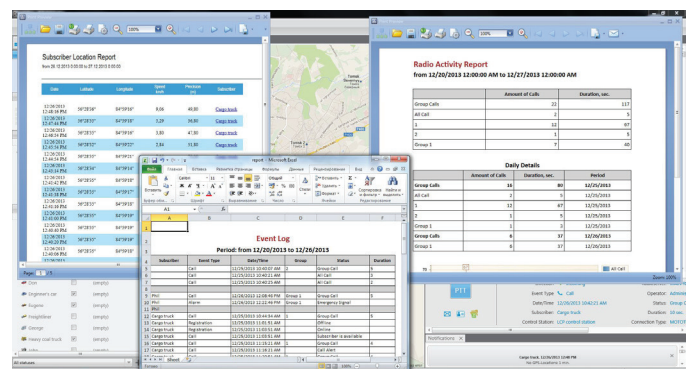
Subscriber Location Report

from 12/20/2013 12:00:00 AM to 12/27/2013 12:00:00 AM

| Date | Latitude | Longitude | Speed km/h | Precision (m) | Subscriber |
|---|---|---|---|---|---|
| 12/26/2013 12:48:18 PM | 56°28'16" | 84°59'16" | 8,66 | 48,00 | Cargo truck |
| 12/26/2013 12:47:44 PM | 56°28'16" | 84°59'16" | 3,29 | 36,00 | Cargo truck |
| 12/26/2013 12:46:54 PM | 56°28'16" | 84°59'16" | 3,80 | 47,00 | Cargo truck |
| 12/26/2013 12:45:34 PM | 56°28'15" | 84°59'15" | 3,84 | 31,00 | Cargo truck |
| 12/26/2013 12:44:34 PM | 56°28'15" | 84°59'15" | | | Cargo truck |
| 12/26/2013 12:43:34 PM | 56°28'16" | 84°59'16" | | | Cargo truck |
| 12/26/2013 12:42:42 PM | 56°28'15" | 84°59'16" | | | Cargo truck |
| 12/26/2013 12:41:04 PM | 56°28'15" | 84°59'17" | | | Cargo truck |
| 12/26/2013 12:42:00 PM | 56°28'15" | 84°59'16" | | | Cargo truck |
| 12/26/2013 12:41:00 PM | 56°28'15" | 84°59'16" | | | Cargo truck |
| 12/26/2013 12:40:00 PM | 56°28'15" | 84°59'16" | | | Cargo truck |
| 12/26/2013 12:40:20 PM | 56°28'15" | 84°59'16" | | | Cargo truck |
| 12/26/2013 12:40:08 PM | 56°28'15" | 84°59'16" | | | Cargo truck |

Page 1

Don (empty)
Beginner's car (empty)
Bugene (empty)
Freightliner (empty)
George (empty)
Heavy coal truck (empty)

Radio Activity Report

from 12/20/2013 12:00:00 AM to 12/27/2013 12:00:00 AM

| | Amount of Calls | Duration, sec. |
|---|---|---|
| Group Calls | 22 | 117 |
| All Call | 2 | 5 |
| 1 | 12 | 67 |
| 2 | 1 | 5 |
| Group 1 | 7 | 40 |

Daily Details

| | Amount of Calls | Duration, sec. | Period |
|---|---|---|---|
| Group Calls | 16 | 80 | 12/25/2013 |
| All Call | 2 | 5 | 12/25/2013 |
| 1 | 12 | 67 | 12/25/2013 |
| 2 | 1 | 5 | 12/25/2013 |
| Group 1 | 1 | 3 | 12/25/2013 |
| Group Calls | 6 | 37 | 12/26/2013 |
| Group 1 | 6 | 37 | 12/26/2013 |

All Call
Zoom 100%
Event Type Call
Date/Time 12/26/2013 10:42:21 AM
Subscriber Cargo truck
Control Station LCP control station
Operator Admin
Status Group
Duration 10 sec
Connection Type MOTOT
Notifications
Cargo truck 12/26/2013 12:48 PM

report - Microsoft Excel
Файл Главная Вставка Разметка страницы Формулы Данные Рецензирование Вид
Вставить Calibri 11 Общий Условное форматирование Вставить Удалить Формат Сортировка и фильтр Найти и выделить
A1

Event Log

Period: from 12/20/2013 to 12/26/2013

| Subscriber | Event Type | Date/Time | Group | Status | Duration |
|---|---|---|---|---|---|
| | Call | 12/25/2013 10:40:07 AM | 1 | Group Call | 6 |
| | Call | 12/25/2013 10:40:11 AM | | All Call | 3 |
| | Call | 12/25/2013 10:40:25 AM | | All Call | 2 |
| Phil | Call | 12/26/2013 12:08:46 PM | Group 1 | Group Call | 5 |
| Phil | Alarm | 12/26/2013 12:22:49 PM | Group 1 | Emergency Signal | |
| | Call | 12/25/2013 10:44:04 AM | 1 | Group Call | 6 |
| Cargo truck | Registration | 12/26/2013 11:01:51 AM | | Offline | |
| Cargo truck | Registration | 12/26/2013 11:01:55 AM | | Online | |
| Cargo truck | Call | 12/26/2013 11:01:51 AM | | Subscriber is available | |
| Cargo truck | Call | 12/26/2013 11:18:13 AM | 1 | Group Call | 4 |
| Cargo truck | Call | 12/26/2013 11:18:21 AM | | Call alert | |

Sheet1
Готово 100%